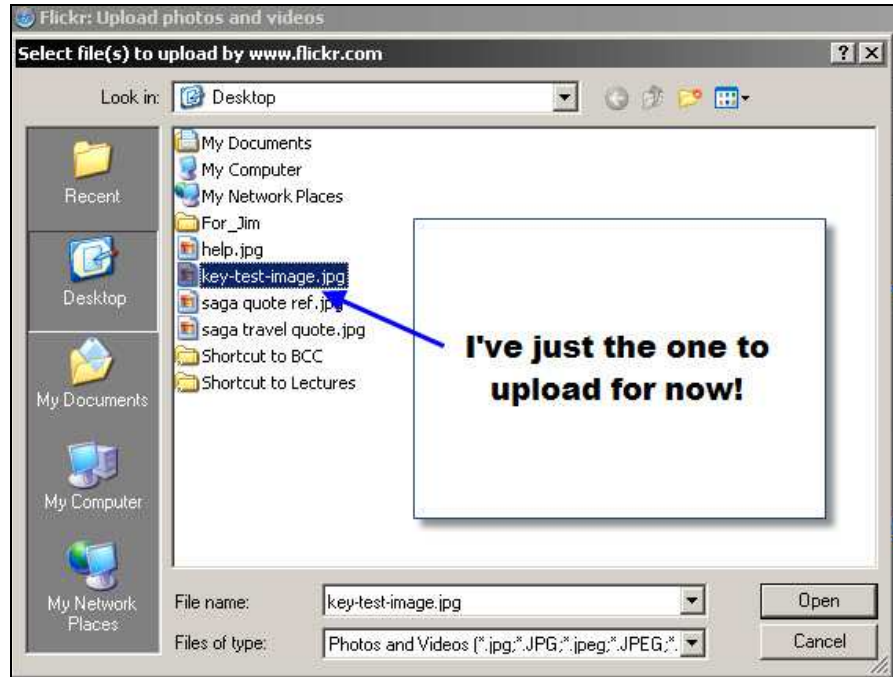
Flickr: Upload photos and videos

Select file(s) to upload by www.flickr.com

? X

Look in: Desktop

Recent

Desktop

My Documents

My Computer

My Network Places

My Documents
My Computer
My Network Places
For_Jim
help.jpg
key-test-image.jpg
saga quote ref.jpg
saga travel quote.jpg
Shortcut to BCC
Shortcut to Lectures

I've just the one to upload for now!

File name: key-test-image.jpg

Files of type: Photos and Videos (*.jpg;*.JPG;*.jpeg;*.JPEG;*.

Open

Cancel